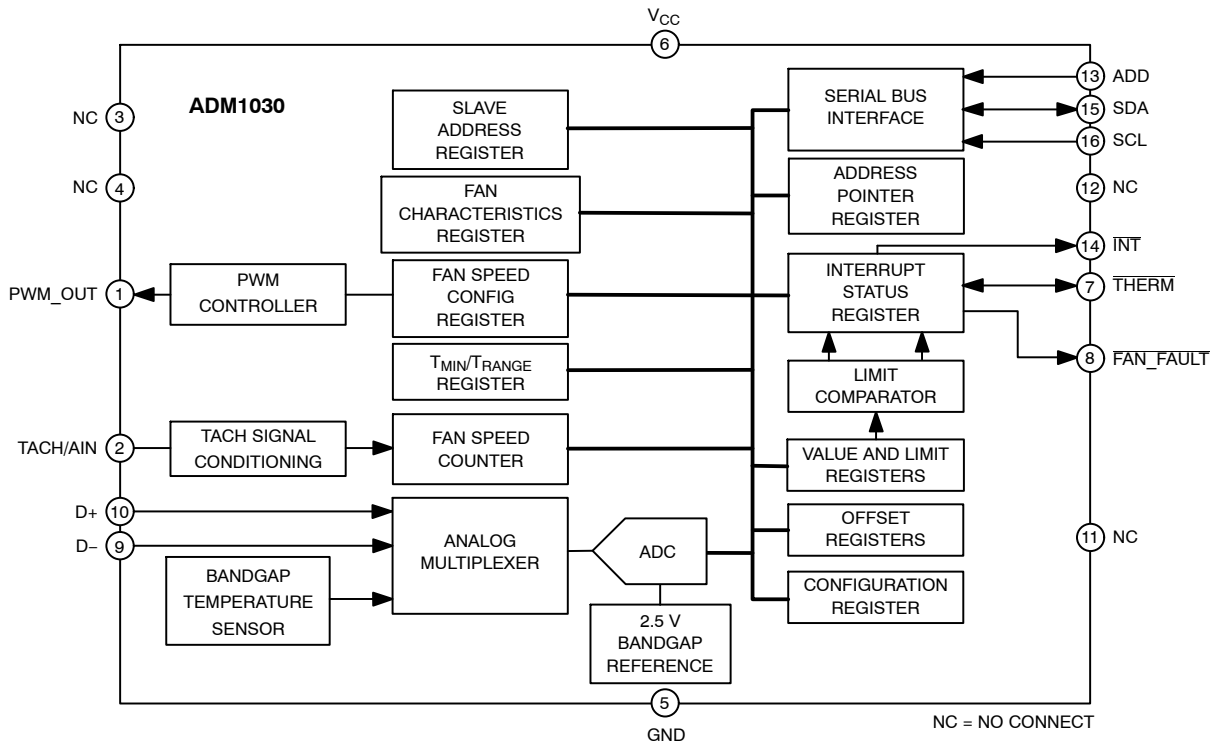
$V_{CC}$
6

ADM1030

NC 3
NC 4
PWM_OUT 1
TACH/AIN 2
D+ 10
D– 9

SLAVE ADDRESS REGISTER

FAN CHARACTERISTICS REGISTER

PWM CONTROLLER

FAN SPEED CONFIG REGISTER

$T_{MIN}/T_{RANGE}$ REGISTER

TACH SIGNAL CONDITIONING

FAN SPEED COUNTER

ANALOG MULTIPLEXER

BANDGAP TEMPERATURE SENSOR

ADC

2.5 V BANDGAP REFERENCE

SERIAL BUS INTERFACE

ADDRESS POINTER REGISTER

INTERRUPT STATUS REGISTER

LIMIT COMPARATOR

VALUE AND LIMIT REGISTERS

OFFSET REGISTERS

CONFIGURATION REGISTER

13 ADD
15 SDA
16 SCL
12 NC
14 $\overline{INT}$
7 $\overline{THERM}$
8 $\overline{FAN\_FAULT}$
11 NC

5
GND

NC = NO CONNECT